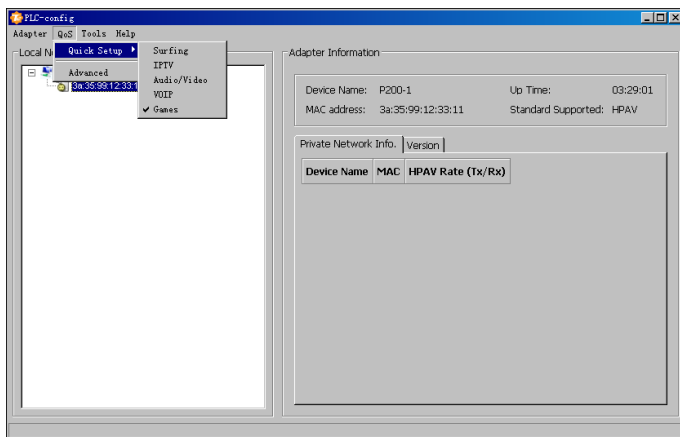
PLC-config

Adapter QoS Tools Help

Local N

Quick Setup

Advanced

Surfing
IPTV
Audio/Video
VOIP
✔ Games

3a:35:99:12:33:1

Adapter Information

Device Name: P200-1

Up Time: 03:29:01

MAC address: 3a:35:99:12:33:11

Standard Supported: HPAV

Private Network Info. Version

| Device Name | MAC | HPAV Rate (Tx/Rx) |
|---|---|---|